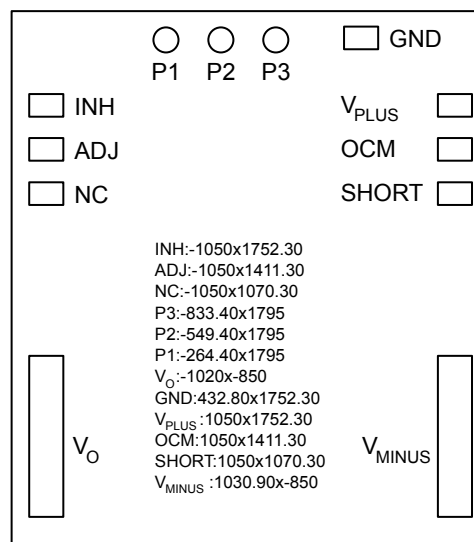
P1 P2 P3

GND

INH

ADJ

NC

$V_{PLUS}$

OCM

SHORT

INH:-1050x1752.30
ADJ:-1050x1411.30
NC:-1050x1070.30
P3:-833.40x1795
P2:-549.40x1795
P1:-264.40x1795
$V_O$:-1020x-850
GND:432.80x1752.30
$V_{PLUS}$:1050x1752.30
OCM:1050x1411.30
SHORT:1050x1070.30
$V_{MINUS}$:1030.90x-850

$V_O$

$V_{MINUS}$